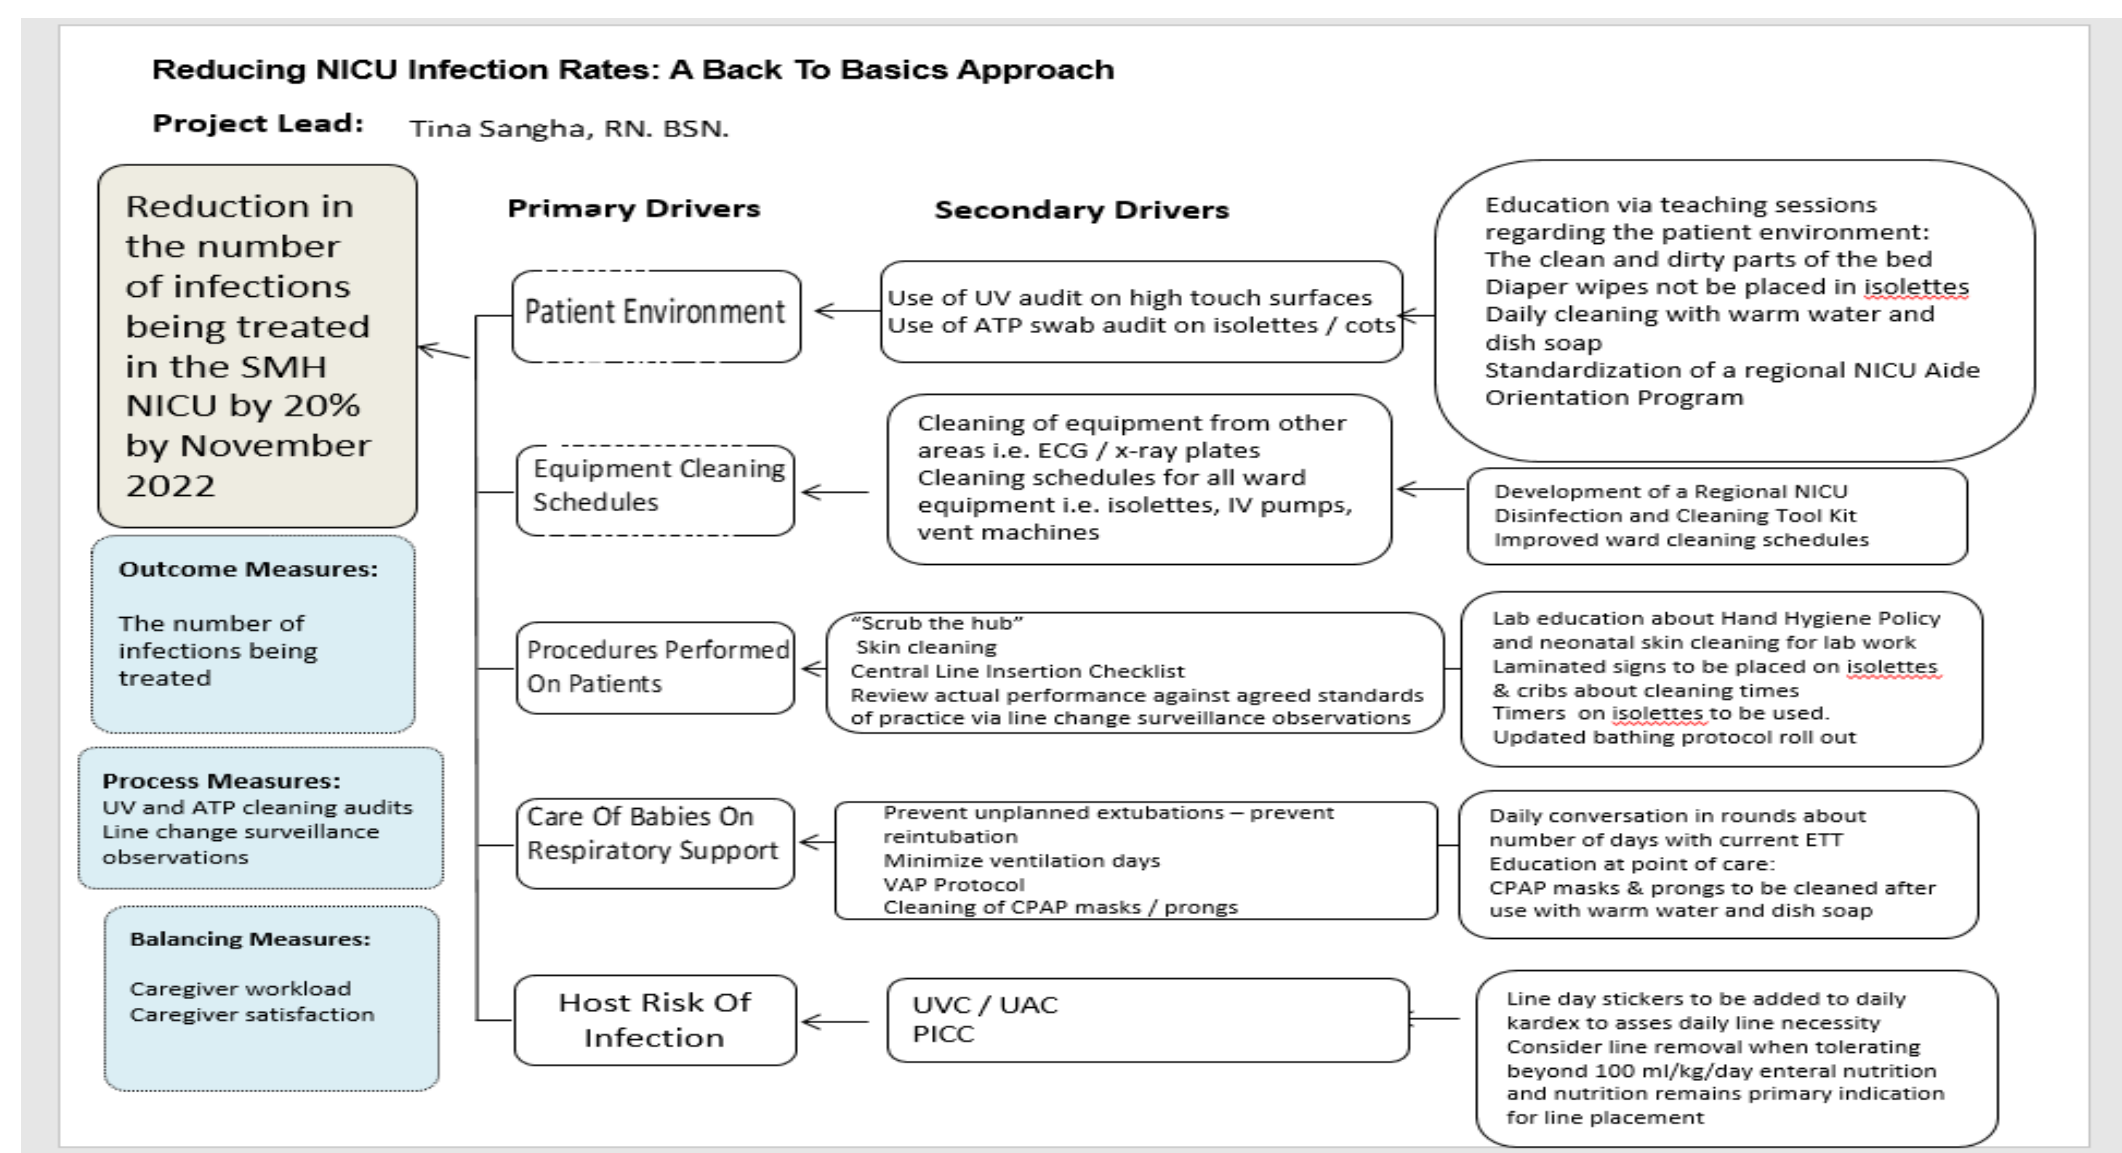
Reducing NICU Infection Rates: A Back To Basics Approach

Project Lead: Tina Sangha, RN. BSN.

Reduction in the number of infections being treated in the SMH NICU by 20% by November 2022

Outcome Measures:

The number of infections being treated

Process Measures:
UV and ATP cleaning audits
Line change surveillance observations

Balancing Measures:

Caregiver workload
Caregiver satisfaction

Primary Drivers

Secondary Drivers

Patient Environment

Use of UV audit on high touch surfaces
Use of ATP swab audit on isolettes / cots

Education via teaching sessions regarding the patient environment:
The clean and dirty parts of the bed
Diaper wipes not be placed in isolettes
Daily cleaning with warm water and dish soap
Standardization of a regional NICU Aide Orientation Program

Equipment Cleaning Schedules

Cleaning of equipment from other areas i.e. ECG / x-ray plates
Cleaning schedules for all ward equipment i.e. isolettes, IV pumps, vent machines

Development of a Regional NICU Disinfection and Cleaning Tool Kit
Improved ward cleaning schedules

Procedures Performed On Patients

"Scrub the hub"
Skin cleaning
Central Line Insertion Checklist
Review actual performance against agreed standards of practice via line change surveillance observations

Lab education about Hand Hygiene Policy and neonatal skin cleaning for lab work
Laminated signs to be placed on isolettes & cribs about cleaning times
Timers on isolettes to be used.
Updated bathing protocol roll out

Care Of Babies On Respiratory Support

Prevent unplanned extubations – prevent reintubation
Minimize ventilation days
VAP Protocol
Cleaning of CPAP masks / prongs

Daily conversation in rounds about number of days with current ETT
Education at point of care:
CPAP masks & prongs to be cleaned after use with warm water and dish soap

Host Risk Of Infection

UVC / UAC
PICC

Line day stickers to be added to daily kardex to asses daily line necessity
Consider line removal when tolerating beyond 100 ml/kg/day enteral nutrition and nutrition remains primary indication for line placement